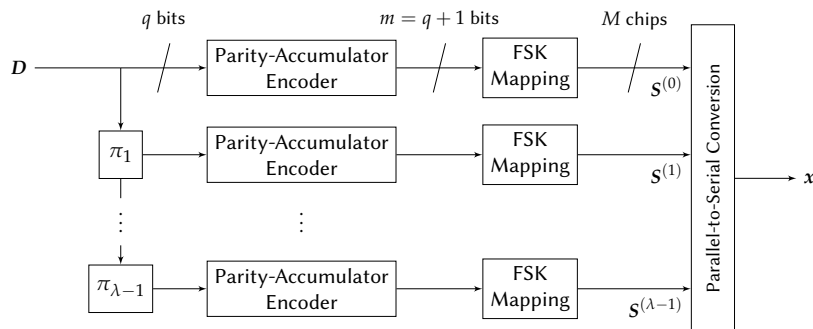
$q$ bits

$m = q + 1$ bits

$M$ chips

$\boldsymbol{D}$

Parity-Accumulator Encoder

FSK Mapping

$\boldsymbol{S}^{(0)}$

$\pi_1$

Parity-Accumulator Encoder

FSK Mapping

$\boldsymbol{S}^{(1)}$

$\vdots$

$\vdots$

$\pi_{\lambda-1}$

Parity-Accumulator Encoder

FSK Mapping

$\boldsymbol{S}^{(\lambda-1)}$

Parallel-to-Serial Conversion

$\boldsymbol{x}$